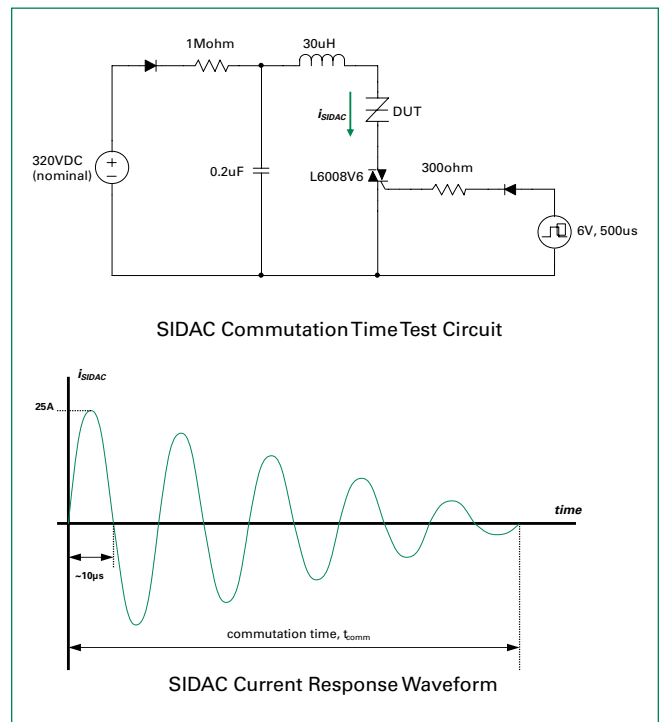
1Mohm
30uH
$i_{SIDAC}$
DUT
320VDC
(nominal)
+
−
0.2uF
L6008V6
300ohm
6V, 500us

SIDAC Commutation Time Test Circuit

$i_{SIDAC}$
25A
time
~10µs
commutation time, $t_{comm}$

SIDAC Current Response Waveform